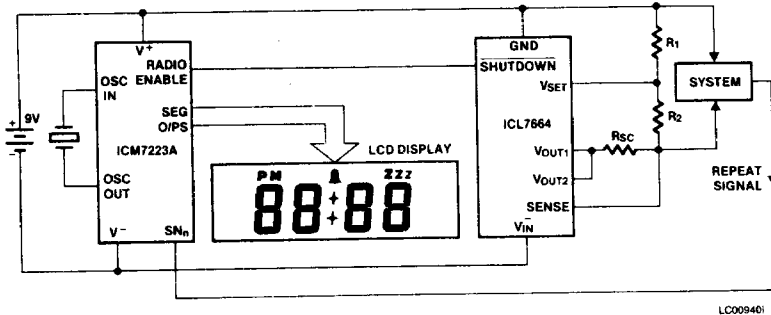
9V

V+

RADIO ENABLE

OSC IN

SEG O/PS

ICM7223A

OSC OUT

V−

SNn

LCD DISPLAY

PM

ZZz

88:88

GND

$\overline{SHUTDOWN}$

VSET

ICL7664

VOUT1

VOUT2

SENSE

$\bar{V}_{IN}$

RSC

R1

R2

SYSTEM

REPEAT SIGNAL

LC00940I